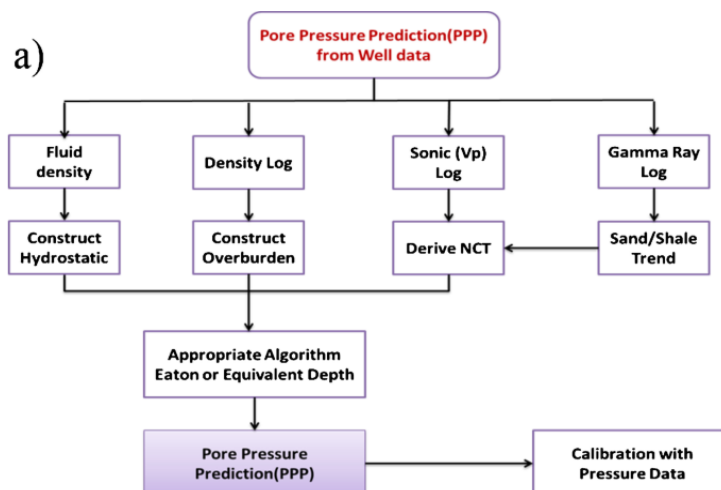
a)

Pore Pressure Prediction(PPP) from Well data

Fluid density

Density Log

Sonic (Vp) Log

Gamma Ray Log

Construct Hydrostatic

Construct Overburden

Derive NCT

Sand/Shale Trend

Appropriate Algorithm Eaton or Equivalent Depth

Pore Pressure Prediction(PPP)

Calibration with Pressure Data